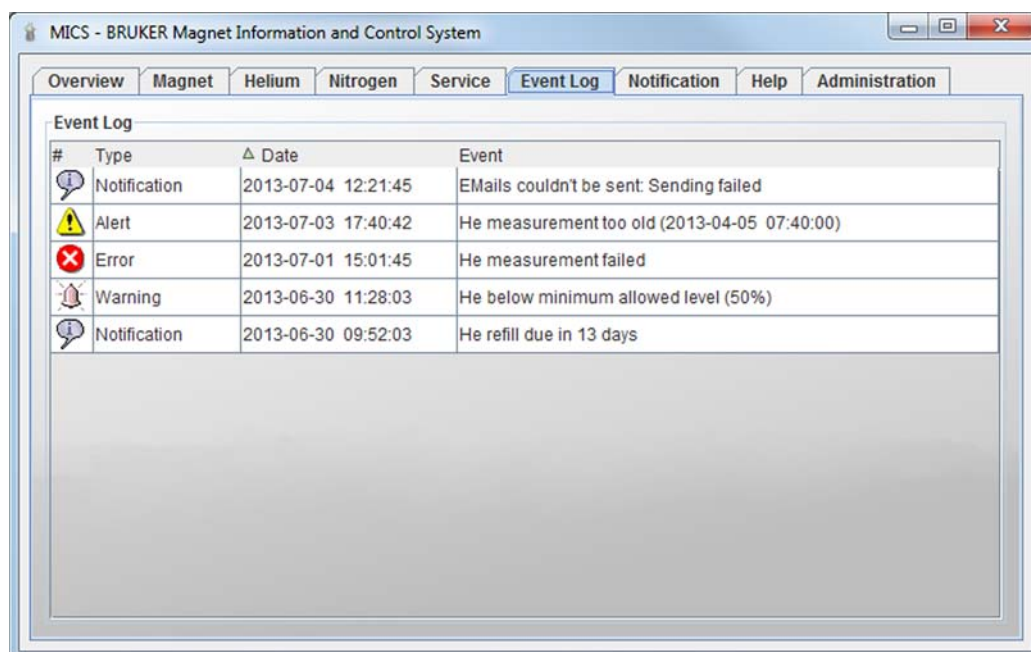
MICS - BRUKER Magnet Information and Control System

Overview | Magnet | Helium | Nitrogen | Service | Event Log | Notification | Help | Administration

Event Log

| # | Type | △ Date | Event |
|---|---|---|---|
| | Notification | 2013-07-04 12:21:45 | EMails couldn't be sent: Sending failed |
| | Alert | 2013-07-03 17:40:42 | He measurement too old (2013-04-05 07:40:00) |
| | Error | 2013-07-01 15:01:45 | He measurement failed |
| | Warning | 2013-06-30 11:28:03 | He below minimum allowed level (50%) |
| | Notification | 2013-06-30 09:52:03 | He refill due in 13 days |